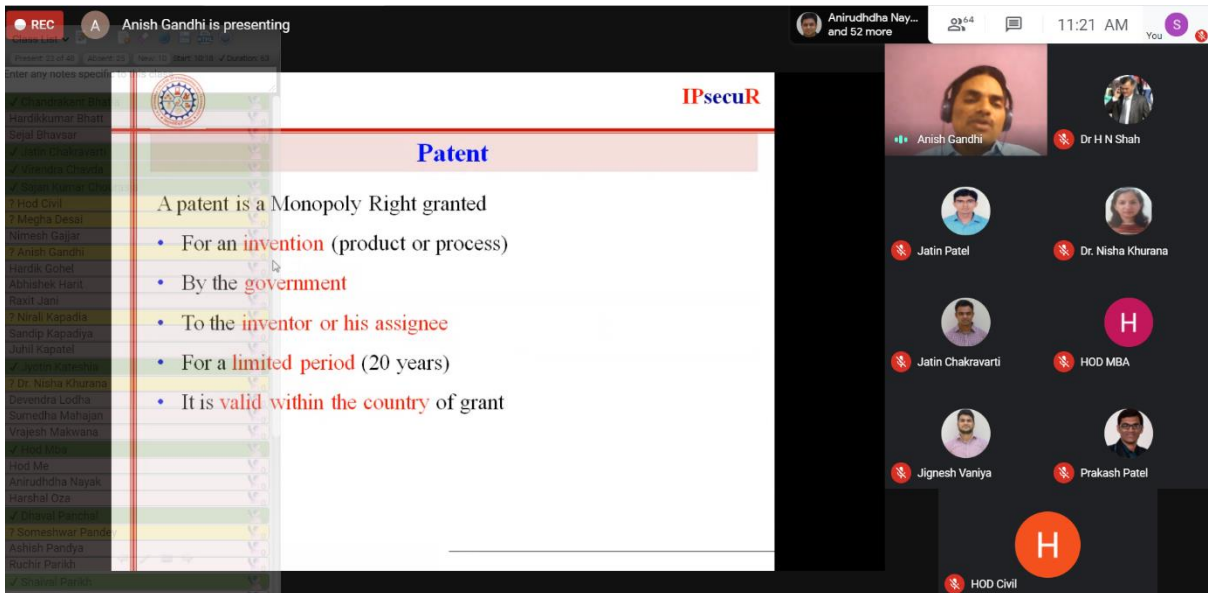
REC

A Anish Gandhi is presenting

Anirudhdha Nay... and 52 more

64

11:21 AM

S You

Class List

Enter any notes specific to this class

Present Absent

✓ Chandrakant Bhatt
Hardikkumar Bhatt
Sejal Bhavsar
✓ Jatin Chakravarti
✓ Virendra Chavda
✓ Sajan Kumar Chaurasia
? Hod Civil
? Megha Desai
Nimesh Gajjar
? Anish Gandhi
Hardik Gohel
Abhishek Hant
Raxit Jani
? Nirali Kapadia
Sandip Kapadiya
Juhil Kapatel
✓ Jyotin Kateshiya
? Dr. Nisha Khurana
Devendra Lodha
Sumedha Mahajan
Vrajesh Makwana
✓ Hod Mba
Hod Me
Anirudhdha Nayak
Harshal Oza
✓ Dhaval Panchal
? Someshwar Pandey
Ashish Pandya
Ruchir Parikh
✓ Snaival Parikh

IPsecuR

Patent

A patent is a Monopoly Right granted

• For an invention (product or process)

• By the government

• To the inventor or his assignee

• For a limited period (20 years)

• It is valid within the country of grant

Anish Gandhi

Dr H N Shah

Jatin Patel

Dr. Nisha Khurana

Jatin Chakravarti

H

HOD MBA

Jignesh Vaniya

Prakash Patel

H

HOD Civil